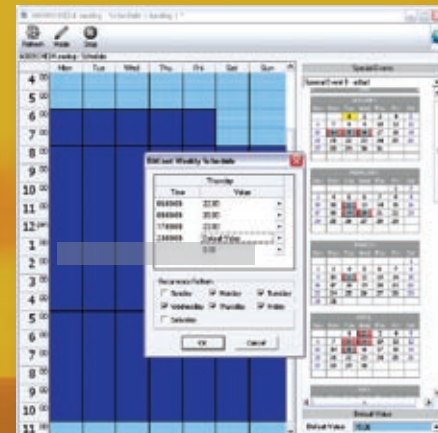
Refresh Mode Stop

| Mon | Tue | Wed | Thu | Fri | Sat | Sun |
|---|---|---|---|---|---|---|

4 00
5 00
6 00
7 00
8 00
9 00
10 00
11 00
12 pm
1 00
2 00
3 00
4 00
5 00
6 00
7 00
8 00
9 00
10 00
11 00

Edit/Load Weekly Schedule

Thursday

| Time | Value |
|---|---|
| 06:00:00 | 22.00 |
| 08:00:00 | 20.00 |
| 17:00:00 | 22.00 |
| 23:00:00 | Default Value |
| | 0.00 |

Recurrence Pattern

Sunday
Monday
Tuesday
Wednesday
Thursday
Friday
Saturday

OK
Cancel

Special Events

Default Value
Default Value